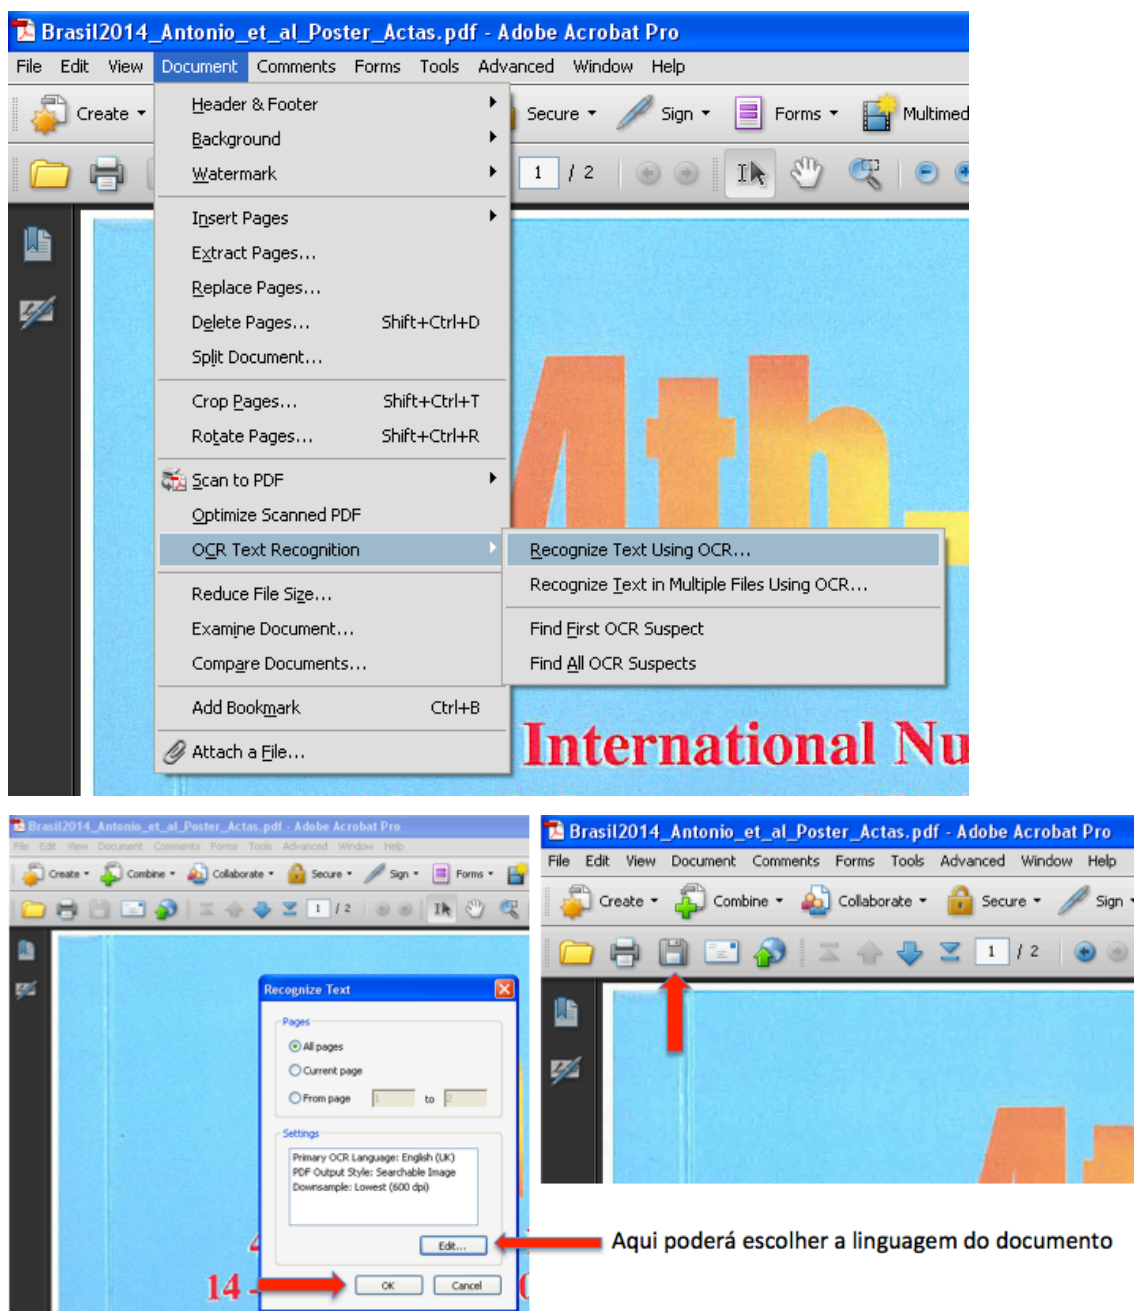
Brasil2014_Antonio_et_al_Poster_Actas.pdf - Adobe Acrobat Pro

File Edit View Document Comments Forms Tools Advanced Window Help

Create Secure Sign Forms Multimed

1 / 2

Header & Footer
Background
Watermark
Insert Pages
Extract Pages...
Replace Pages...
Delete Pages... Shift+Ctrl+D
Split Document...
Crop Pages... Shift+Ctrl+T
Rotate Pages... Shift+Ctrl+R
Scan to PDF
Optimize Scanned PDF
OCR Text Recognition
Reduce File Size...
Examine Document...
Compare Documents...
Add Bookmark Ctrl+B
Attach a File...

Recognize Text Using OCR...
Recognize Text in Multiple Files Using OCR...
Find First OCR Suspect
Find All OCR Suspects

4th

International Nu

Brasil2014_Antonio_et_al_Poster_Actas.pdf - Adobe Acrobat Pro

File Edit View Document Comments Forms Tools Advanced Window Help

Create Combine Collaborate Secure Sign Forms

1 / 2

Recognize Text

Pages
All pages
Current page
From page 1 to 2

Settings
Primary OCR Language: English (UK)
PDF Output Style: Searchable Image
Downsample: Lowest (600 dpi)

Edit...

OK Cancel

14

Brasil2014_Antonio_et_al_Poster_Actas.pdf - Adobe Acrobat Pro

File Edit View Document Comments Forms Tools Advanced Window Help

Create Combine Collaborate Secure Sign

1 / 2

Aqui poderá escolher a linguagem do documento